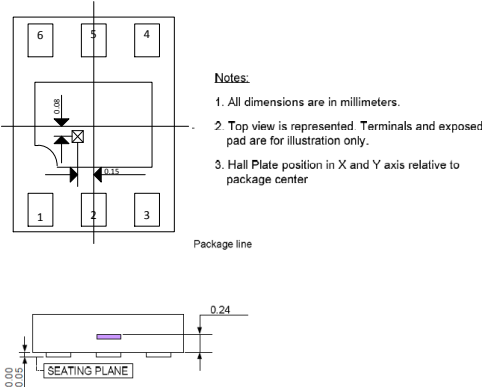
6
5
4
0.08
0.15
1
2
3

Notes:

1. All dimensions are in millimeters.

2. Top view is represented. Terminals and exposed pad are for illustration only.

3. Hall Plate position in X and Y axis relative to package center

Package line

0.24

0.00
0.05

SEATING PLANE